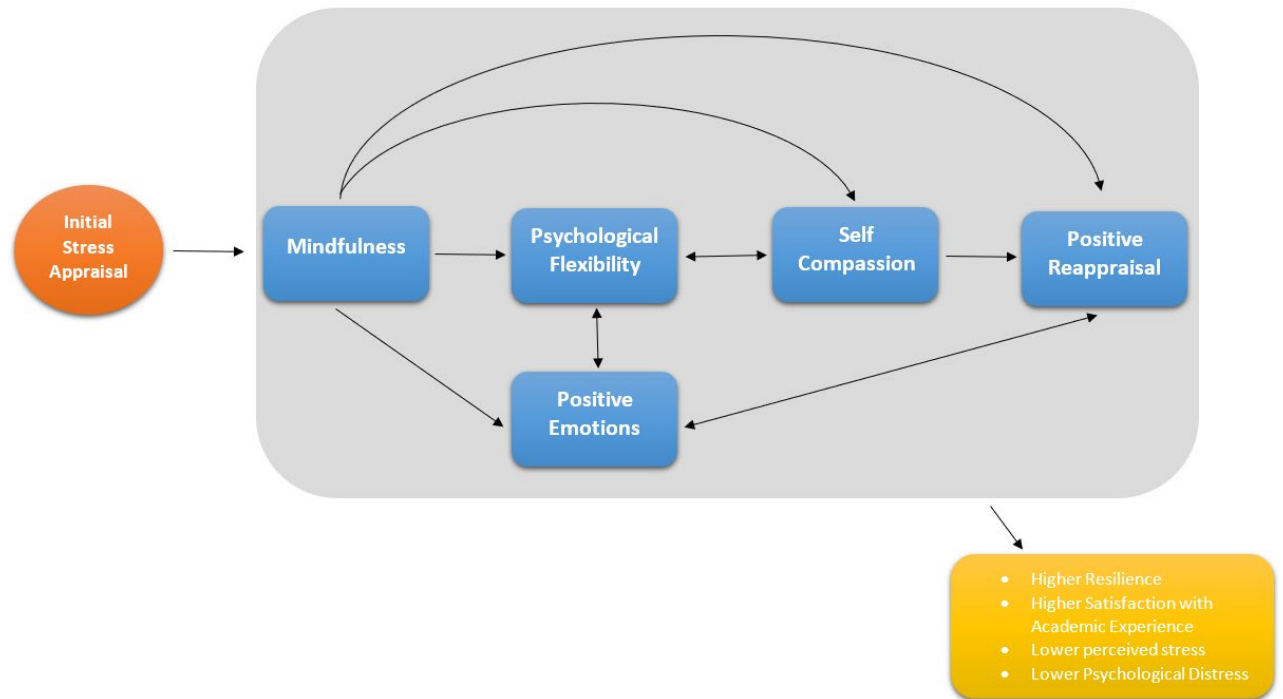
Initial Stress Appraisal

Mindfulness

Psychological Flexibility

Self Compassion

Positive Reappraisal

Positive Emotions

- Higher Resilience
- Higher Satisfaction with Academic Experience
- Lower perceived stress
- Lower Psychological Distress